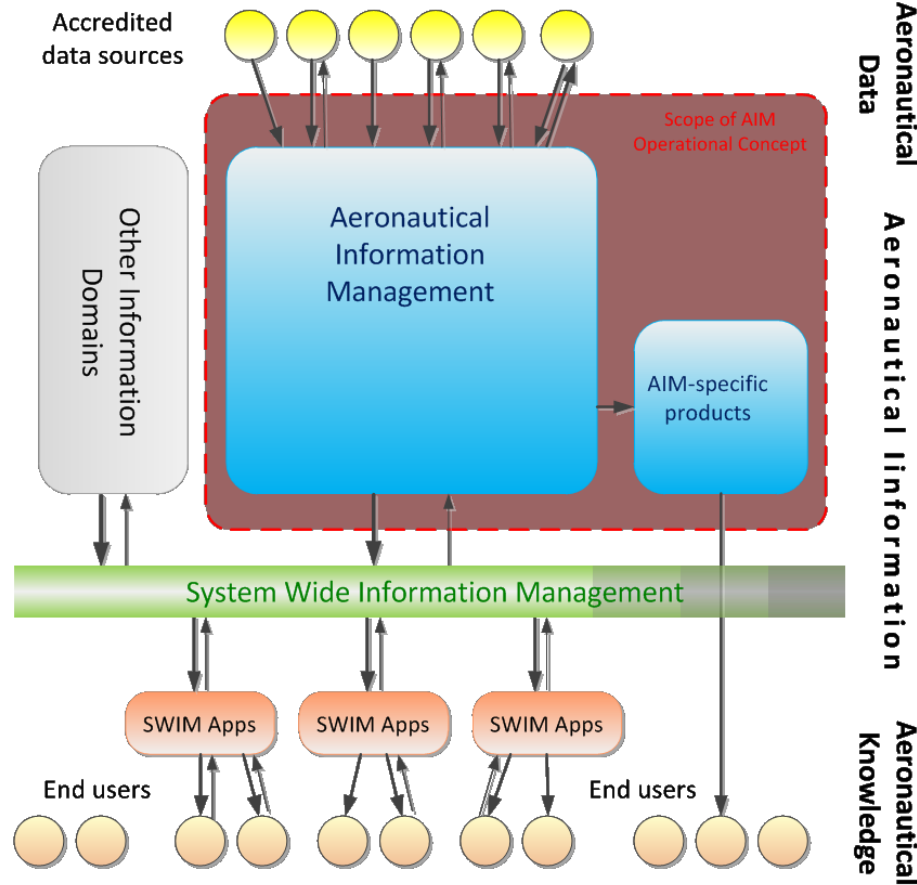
Accredited data sources

Aeronautical Data

Scope of AIM Operational Concept

Other Information Domains

Aeronautical Information Management

AIM-specific products

Aeronautical Information

System Wide Information Management

SWIM Apps

SWIM Apps

SWIM Apps

End users

End users

Aeronautical Knowledge